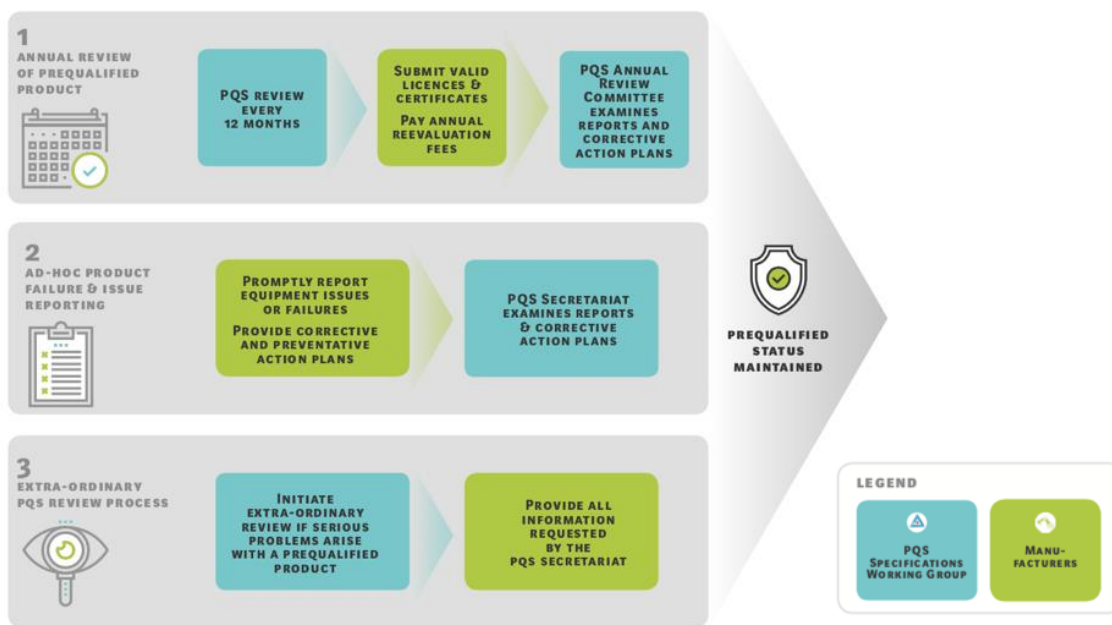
1
ANNUAL REVIEW OF PREQUALIFIED PRODUCT

PQS REVIEW EVERY 12 MONTHS

SUBMIT VALID LICENCES & CERTIFICATES

PAY ANNUAL REEVALUATION FEES

PQS ANNUAL REVIEW COMMITTEE EXAMINES REPORTS AND CORRECTIVE ACTION PLANS

2
AD-HOC PRODUCT FAILURE & ISSUE REPORTING

PROMPTLY REPORT EQUIPMENT ISSUES OR FAILURES

PROVIDE CORRECTIVE AND PREVENTATIVE ACTION PLANS

PQS SECRETARIAT EXAMINES REPORTS & CORRECTIVE ACTION PLANS

3
EXTRA-ORDINARY PQS REVIEW PROCESS

INITIATE EXTRA-ORDINARY REVIEW IF SERIOUS PROBLEMS ARISE WITH A PREQUALIFIED PRODUCT

PROVIDE ALL INFORMATION REQUESTED BY THE PQS SECRETARIAT

PREQUALIFIED STATUS MAINTAINED

LEGEND

PQS SPECIFICATIONS WORKING GROUP

MANUFACTURERS